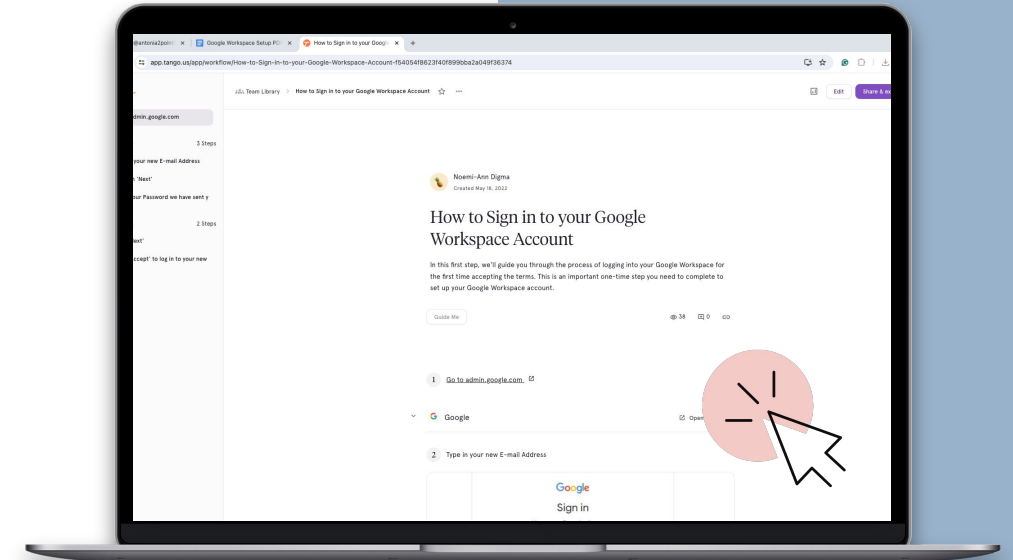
@antonia2poin ×
Google Workspace Setup PD ×
How to Sign in to your Goog ×
+
app.tango.us/app/workflow/How-to-Sign-In-to-your-Google-Workspace-Account-f54054f8623f40f899bba2a049f36374

dmin.google.com
3 Steps
your new E-mail Address
n 'Next'
our Password we have sent y
2 Steps
ext'
ccept' to log in to your new

Team Library > How to Sign in to your Google Workspace Account
Edit
Share & ex

Noemi-Ann Digma
Created May 18, 2022

How to Sign in to your Google Workspace Account

In this first step, we'll guide you through the process of logging into your Google Workspace for the first time accepting the terms. This is an important one-time step you need to complete to set up your Google Workspace account.

Guide Me
38
0

1 Go to admin.google.com

Google
Open

2 Type in your new E-mail Address

Google
Sign in